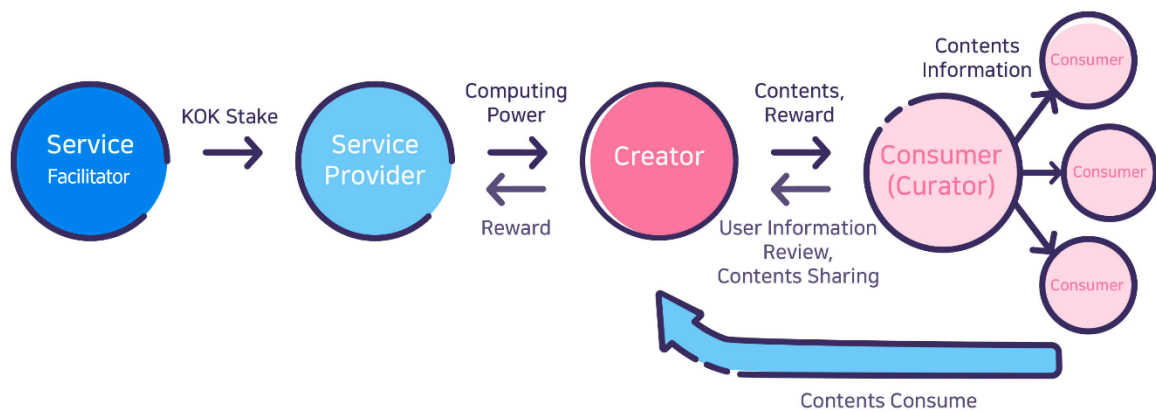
Service Facilitator

KOK Stake

Service Provider

Computing Power

Reward

Creator

Contents, Reward

User Information Review, Contents Sharing

Consumer (Curator)

Contents Information

Consumer

Consumer

Consumer

Contents Consume